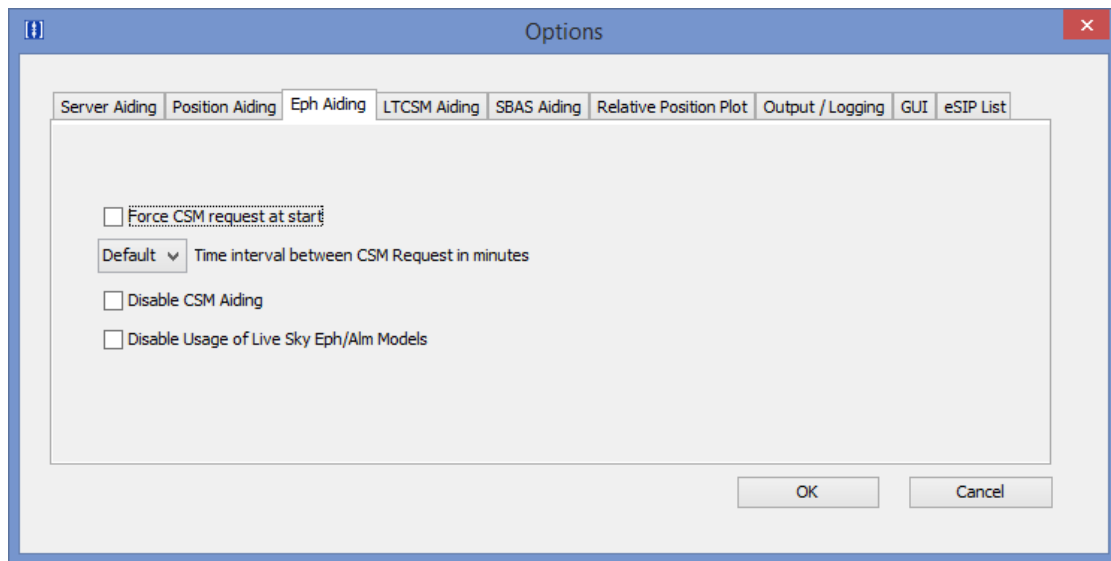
Options

Server Aiding | Position Aiding | Eph Aiding | LTCSM Aiding | SBAS Aiding | Relative Position Plot | Output / Logging | GUI | eSIP List

Force CSM request at start

Default Time interval between CSM Request in minutes

Disable CSM Aiding

Disable Usage of Live Sky Eph/Alm Models

OK

Cancel